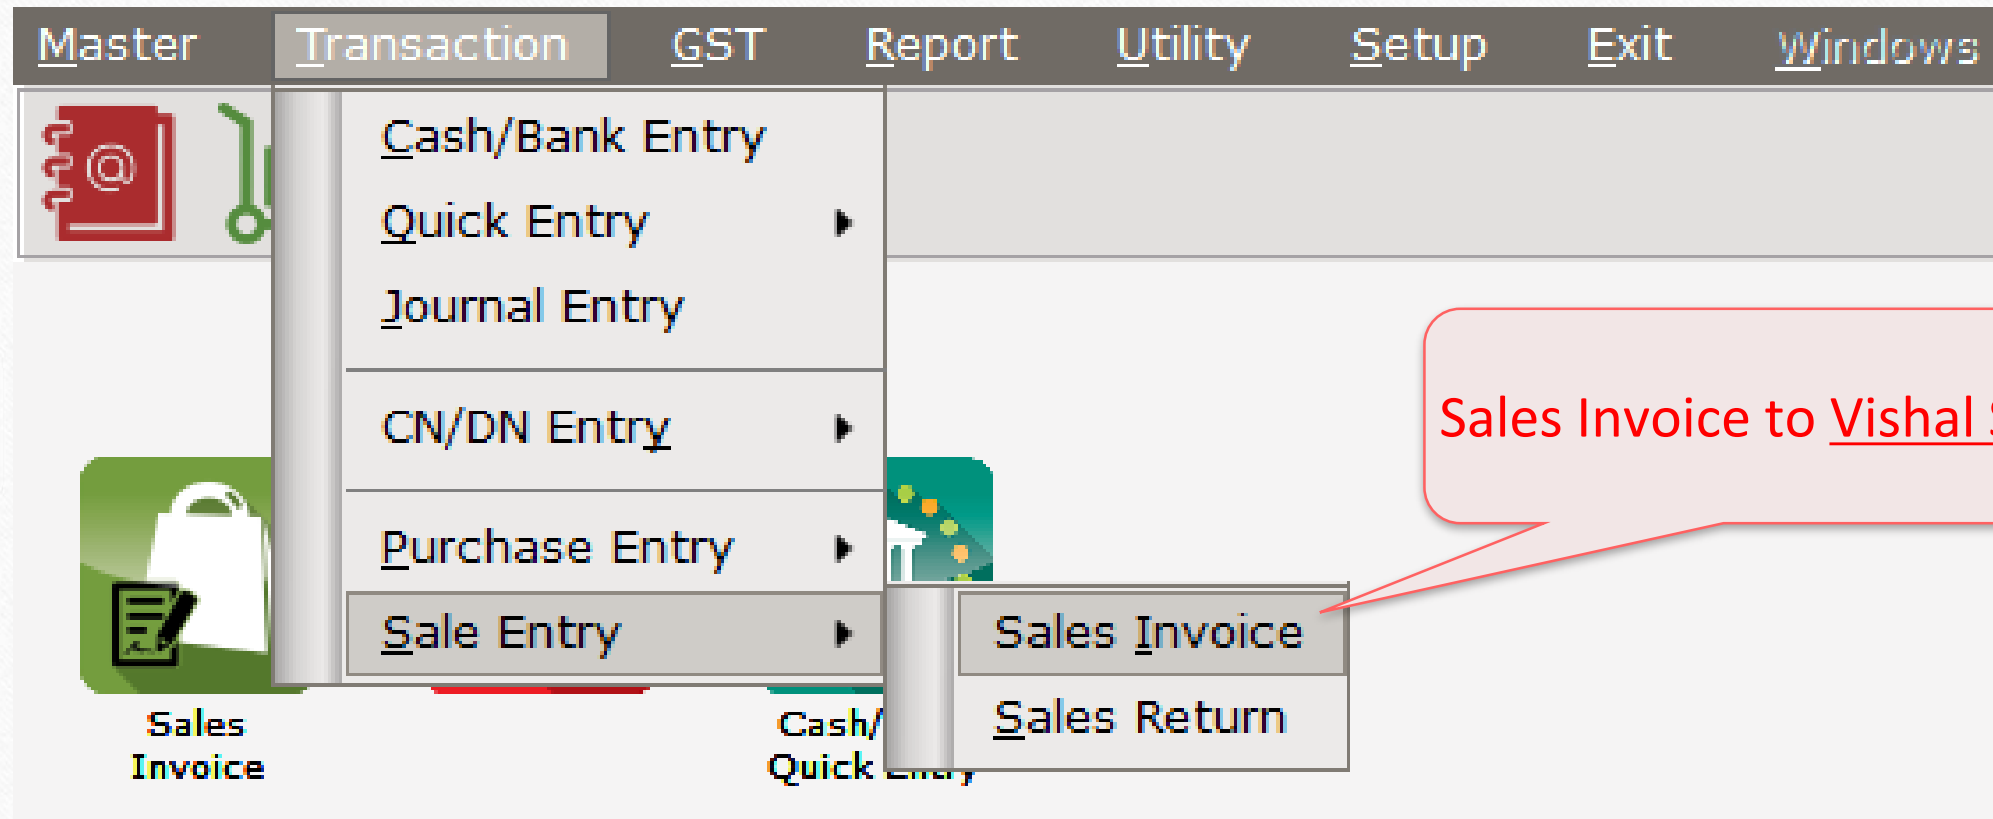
Master Transaction GST Report Utility Setup Exit Windows

Cash/Bank Entry
Quick Entry
Journal Entry
CN/DN Entry
Purchase Entry
Sale Entry

Sales Invoice
Sales Return

Sales Invoice to Vishal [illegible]

Sales Invoice

Cash/ Quick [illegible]